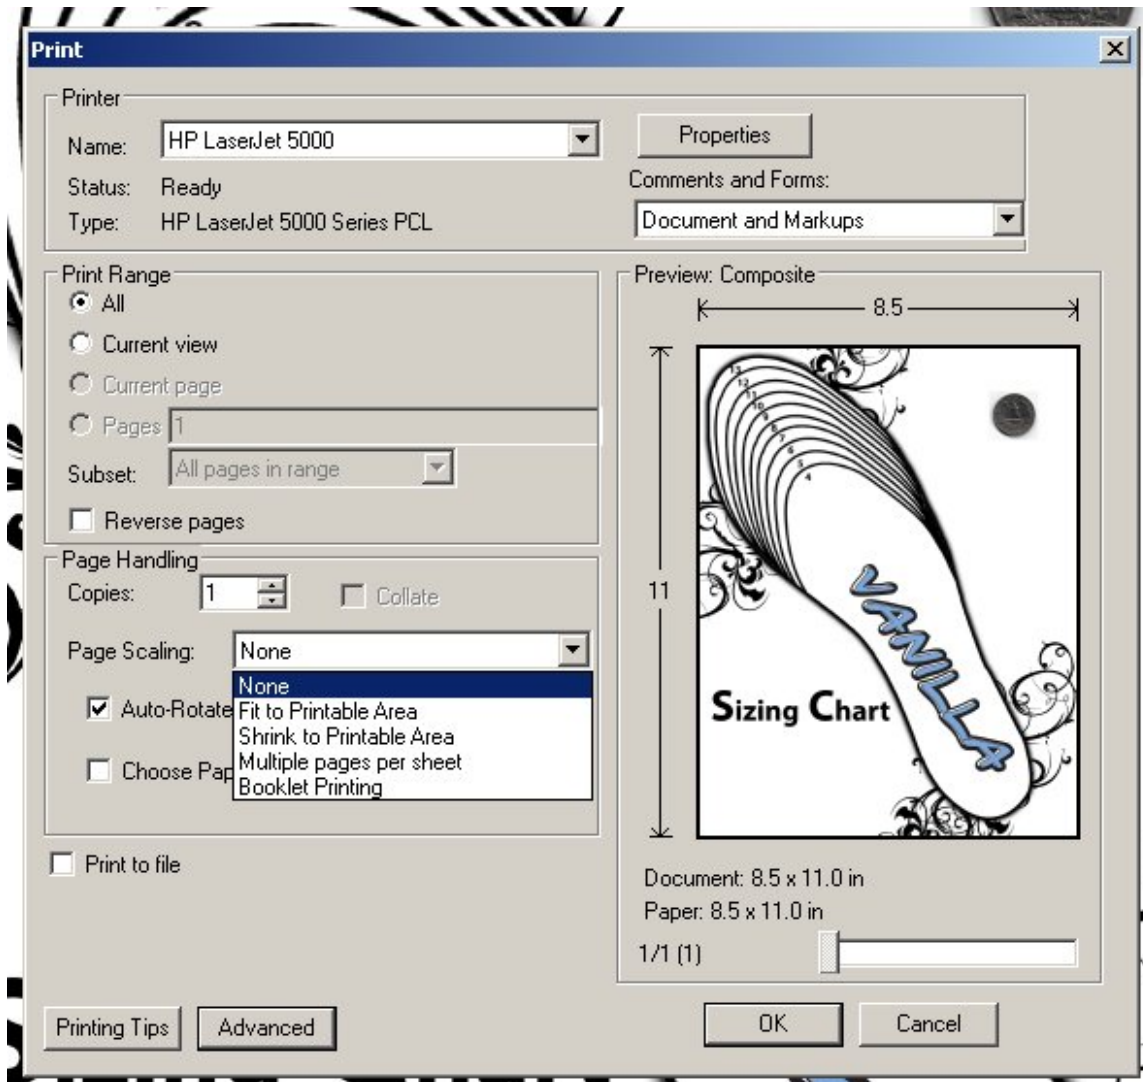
Print

Printer
Name: HP LaserJet 5000
Status: Ready
Type: HP LaserJet 5000 Series PCL
Properties
Comments and Forms:
Document and Markups

Print Range
All
Current view
Current page
Pages 1
Subset: All pages in range
Reverse pages

Page Handling
Copies: 1
Collate
Page Scaling: None
None
Fit to Printable Area
Shrink to Printable Area
Multiple pages per sheet
Booklet Printing
Auto-Rotate
Choose Pap

Print to file

Preview: Composite
8.5
11
VANILLA
Sizing Chart
Document: 8.5 x 11.0 in
Paper: 8.5 x 11.0 in
1/1 (1)

Printing Tips
Advanced
OK
Cancel